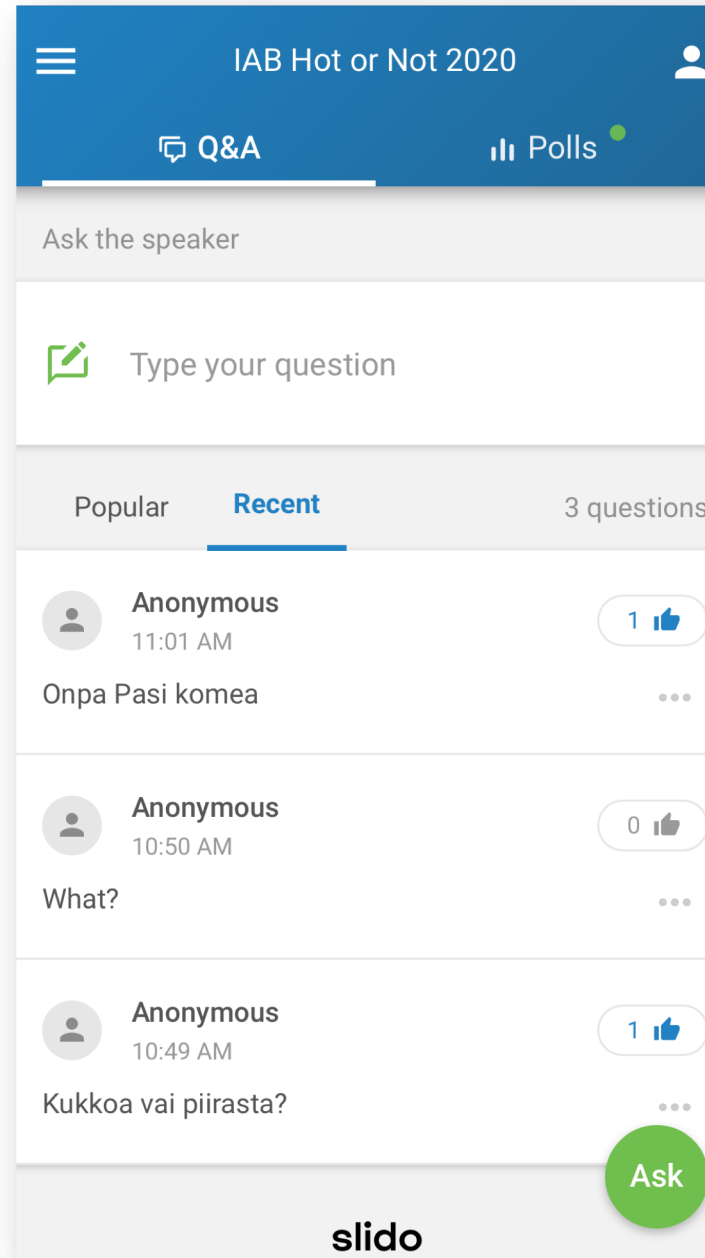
IAB Hot or Not 2020

Q&A

Polls

Ask the speaker

Type your question

Popular

Recent

3 questions

Anonymous
11:01 AM

1

Onpa Pasi komea

Anonymous
10:50 AM

0

What?

Anonymous
10:49 AM

1

Kukkoa vai piirasta?

Ask

slido